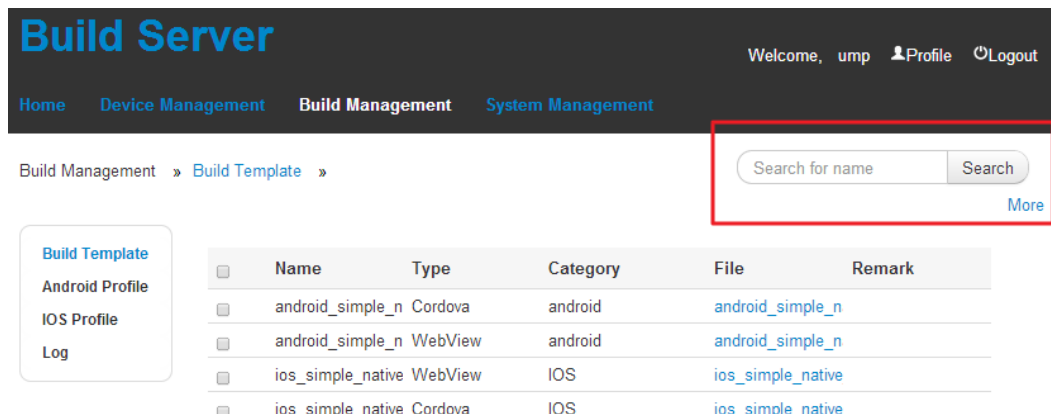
Build Server

Welcome, ump Profile Logout

Home Device Management Build Management System Management

Build Management » Build Template »

Search for name Search

More

Build Template
Android Profile
IOS Profile
Log

| | Name | Type | Category | File | Remark |
|---|---|---|---|---|---|
| | android_simple_n | Cordova | android | android_simple_n | |
| | android_simple_n | WebView | android | android_simple_n | |
| | ios_simple_native | WebView | IOS | ios_simple_native | |
| | ios_simple_native | Cordova | IOS | ios_simple_native | |